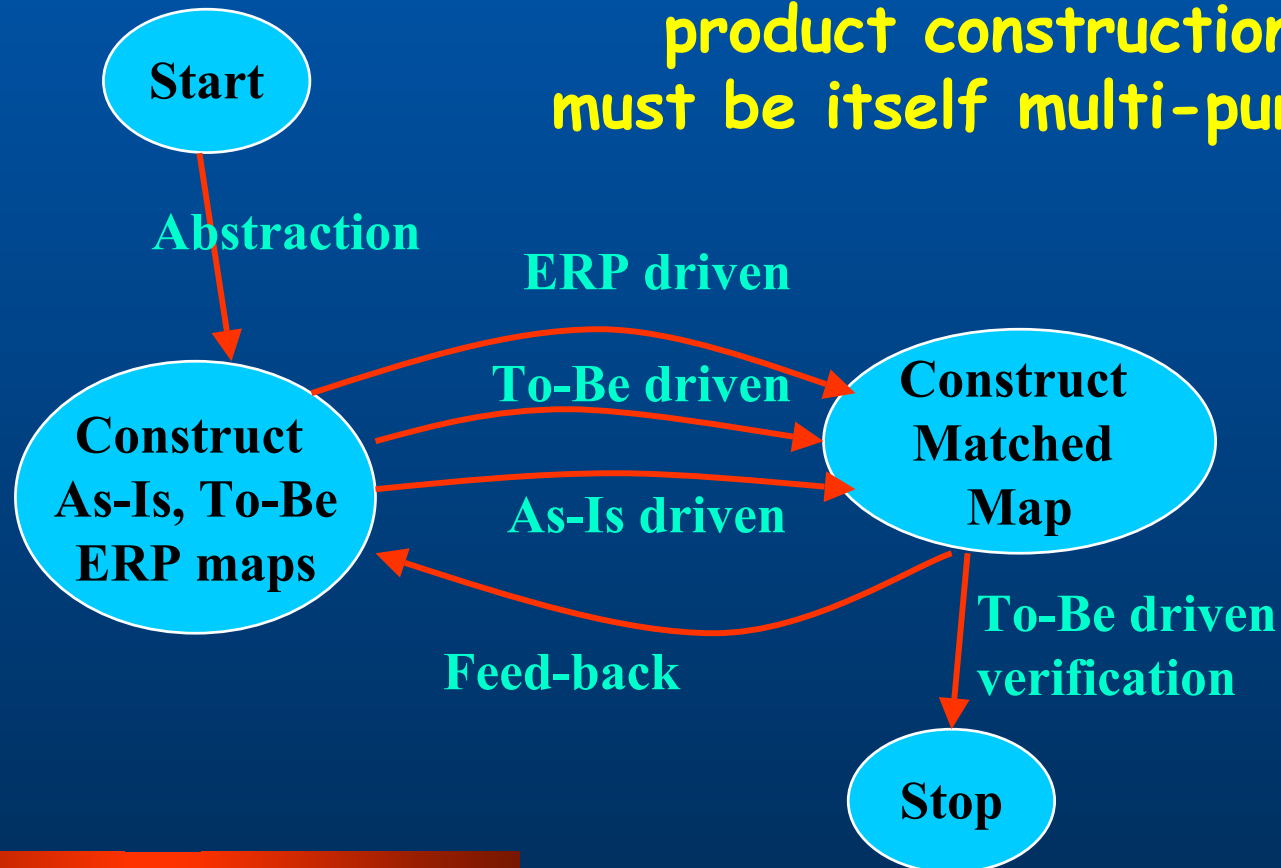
product construction
must be itself multi-pur

Start

Abstraction

ERP driven

To-Be driven

As-Is driven

Construct As-Is, To-Be ERP maps

Construct Matched Map

Feed-back

To-Be driven verification

Stop